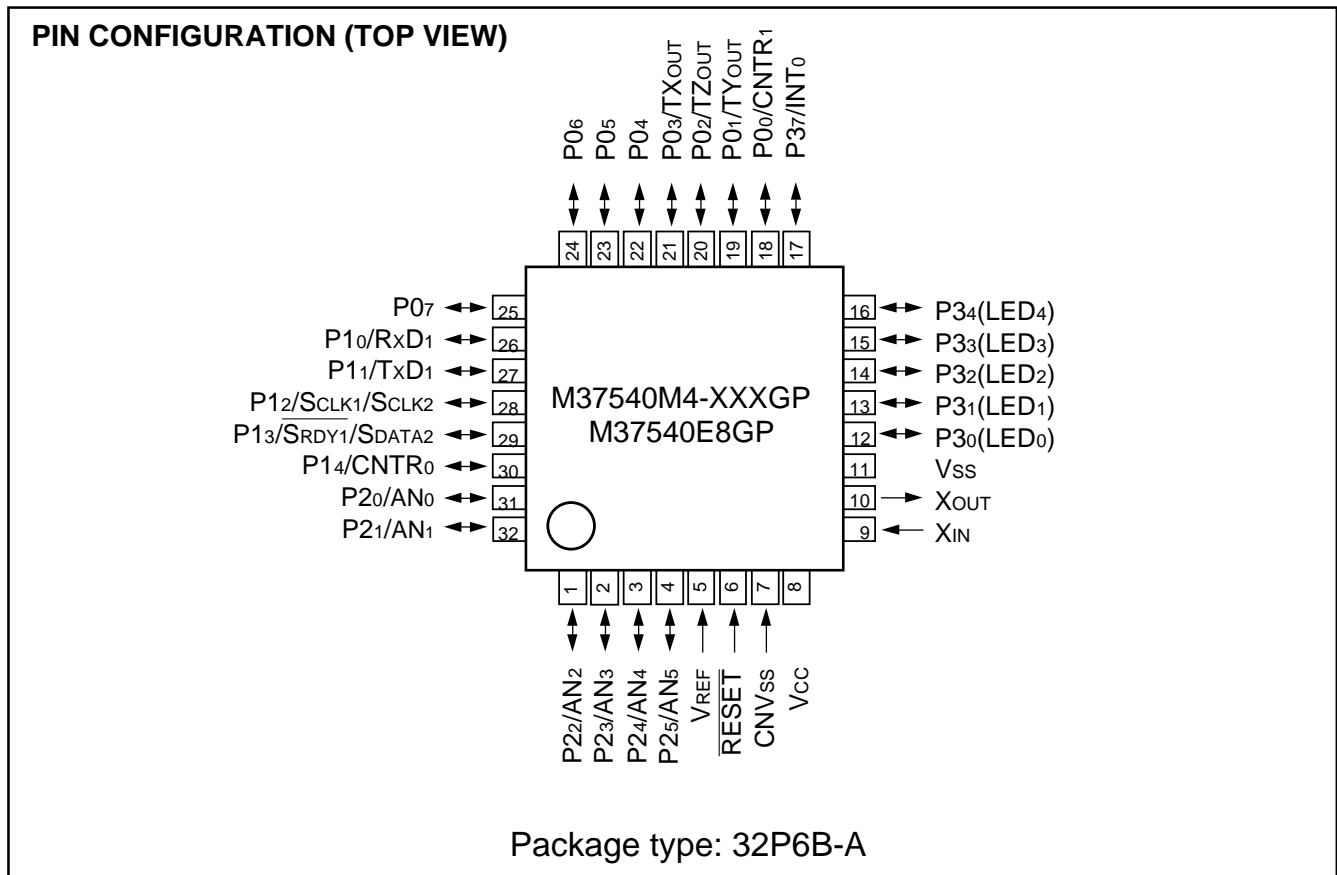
PIN CONFIGURATION (TOP VIEW)

P06
P05
P04
P03/TXOUT
P02/TZOUT
P01/TYOUT
P00/CNTR1
P37/INT0

24
23
22
21
20
19
18
17

P07 25
P10/RXD1 26
P11/TXD1 27
P12/SCLK1/SCLK2 28
P13/$\overline{SRDY1}$/SDATA2 29
P14/CNTR0 30
P20/AN0 31
P21/AN1 32

16 P34(LED4)
15 P33(LED3)
14 P32(LED2)
13 P31(LED1)
12 P30(LED0)
11 VSS
10 XOUT
9 XIN

M37540M4-XXXGP
M37540E8GP

1
2
3
4
5
6
7
8

P22/AN2
P23/AN3
P24/AN4
P25/AN5
VREF
$\overline{RESET}$
CNVSS
VCC

Package type: 32P6B-A